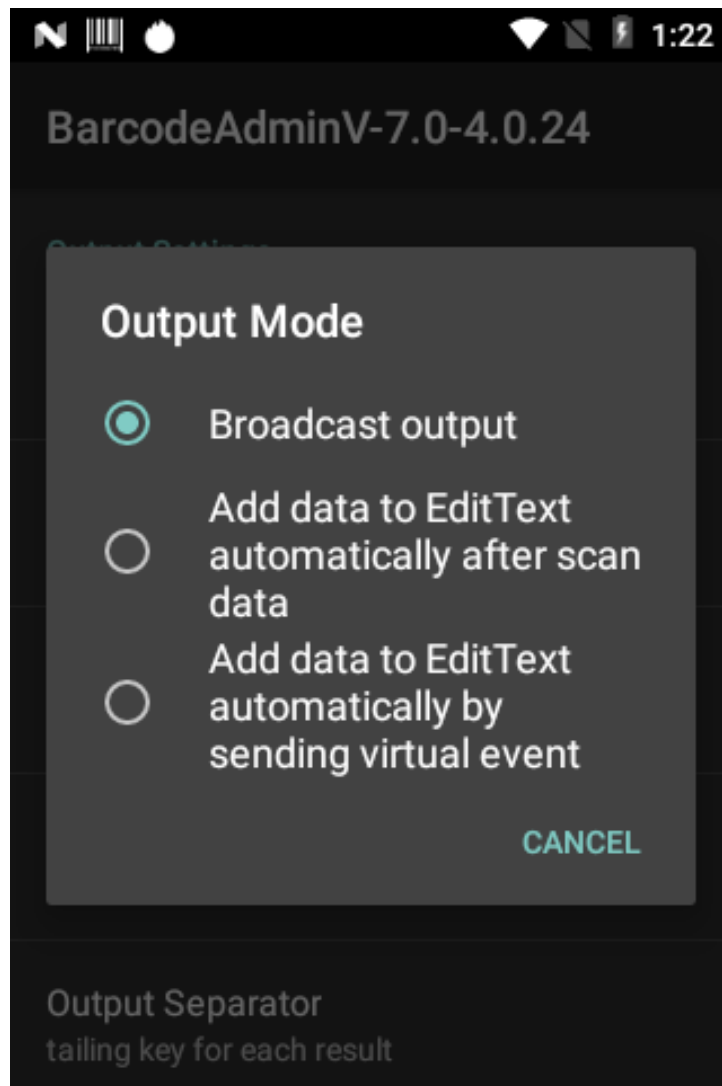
1:22

BarcodeAdminV-7.0-4.0.24

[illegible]

Output Mode

Broadcast output

Add data to EditText automatically after scan data

Add data to EditText automatically by sending virtual event

CANCEL

Output Separator
tailing key for each result